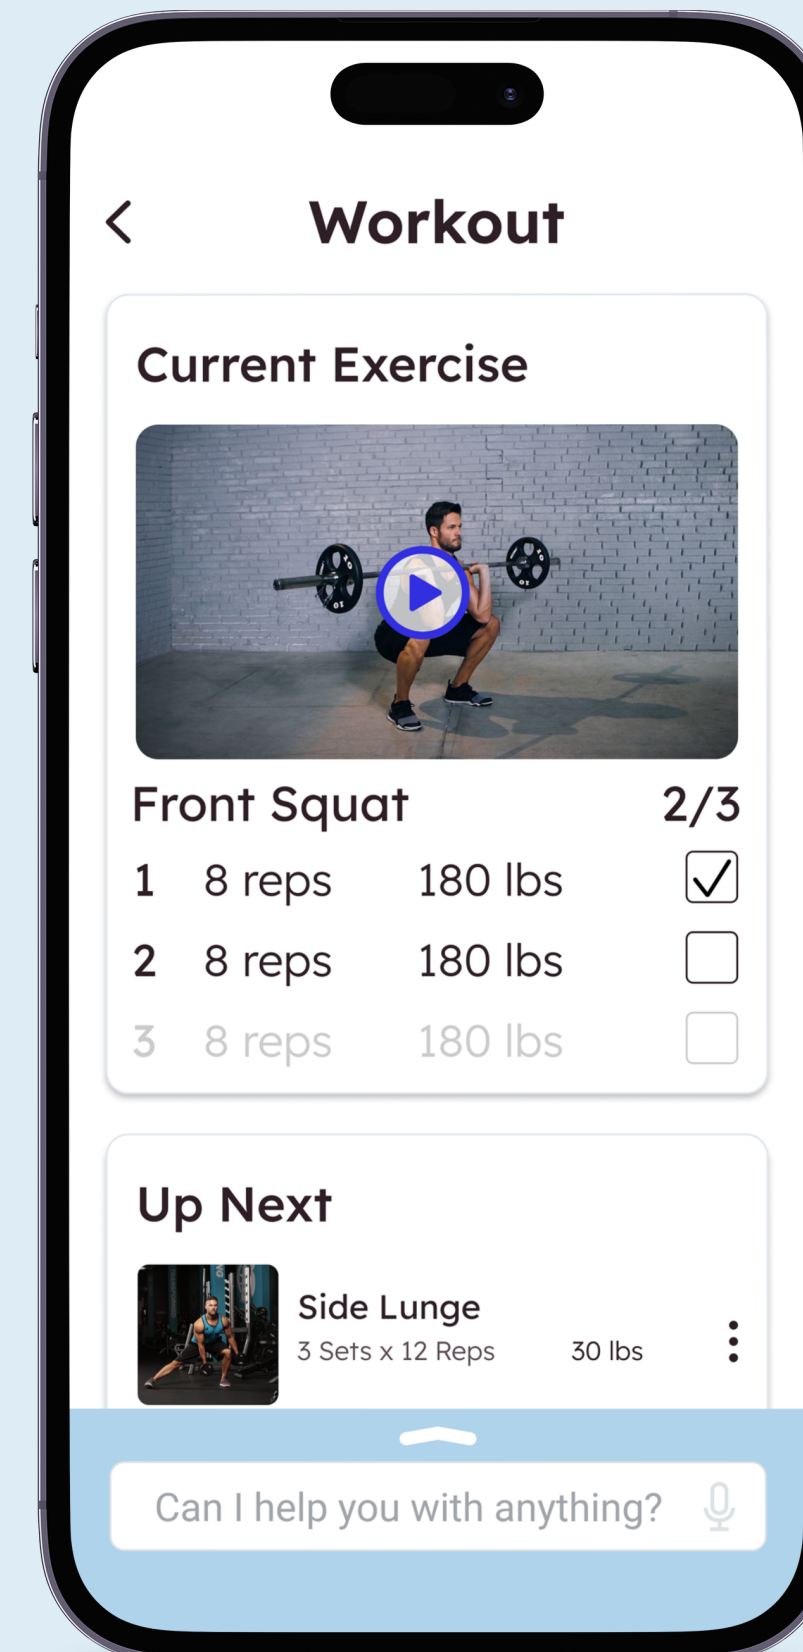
Workout

Current Exercise

Front Squat 2/3

| | | | |
|---|---|---|---|
| 1 | 8 reps | 180 lbs | ✓ |
| 2 | 8 reps | 180 lbs | |
| 3 | 8 reps | 180 lbs | |

Up Next

Side Lunge
3 Sets x 12 Reps 30 lbs

Can I help you with anything?